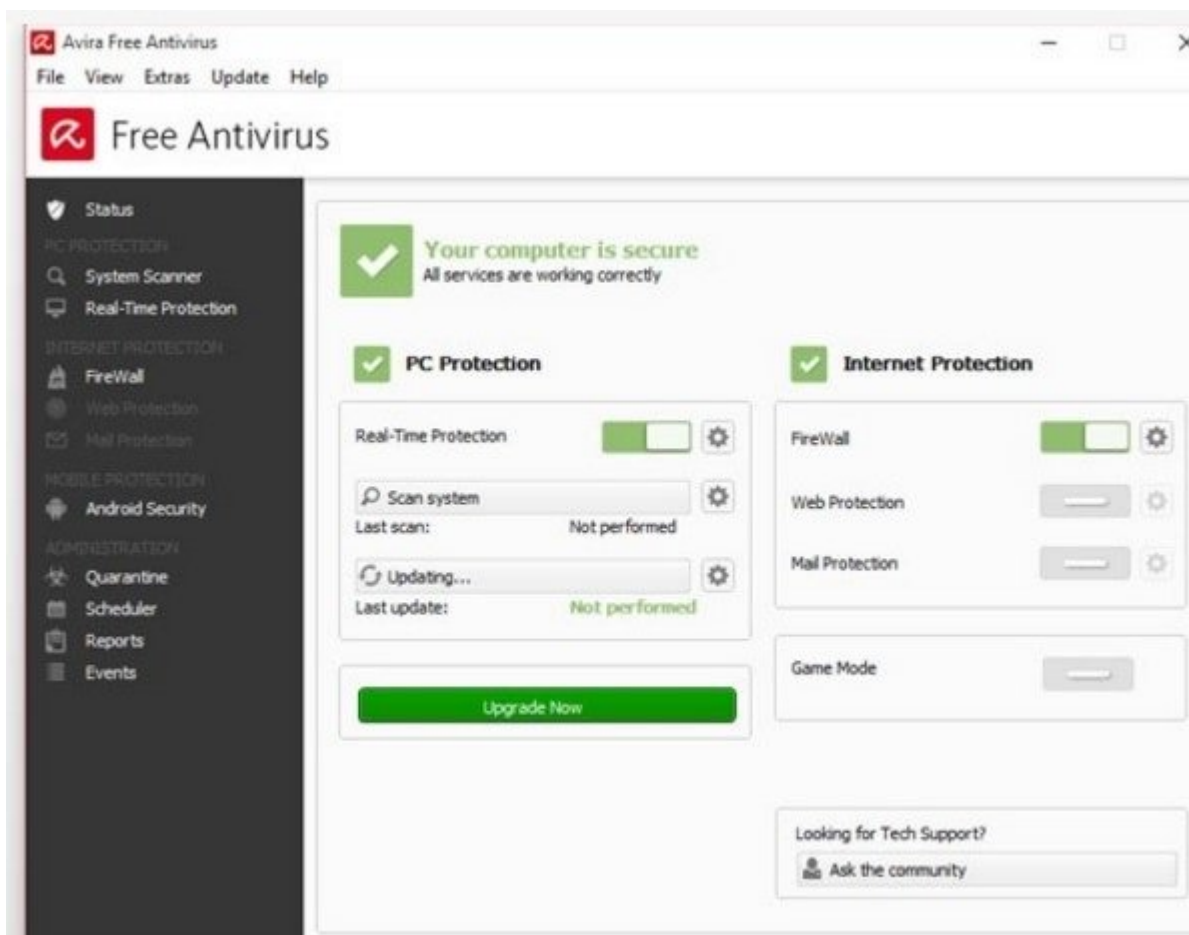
Avira Free Antivirus

File View Extras Update Help

Free Antivirus

Status

PC PROTECTION

System Scanner

Real-Time Protection

INTERNET PROTECTION

FireWall

Web Protection

Mail Protection

MOBILE PROTECTION

Android Security

ADMINISTRATION

Quarantine

Scheduler

Reports

Events

Your computer is secure
All services are working correctly

PC Protection

Real-Time Protection

Scan system

Last scan: Not performed

Updating...

Last update: Not performed

Upgrade Now

Internet Protection

FireWall

Web Protection

Mail Protection

Game Mode

Looking for Tech Support?

Ask the community